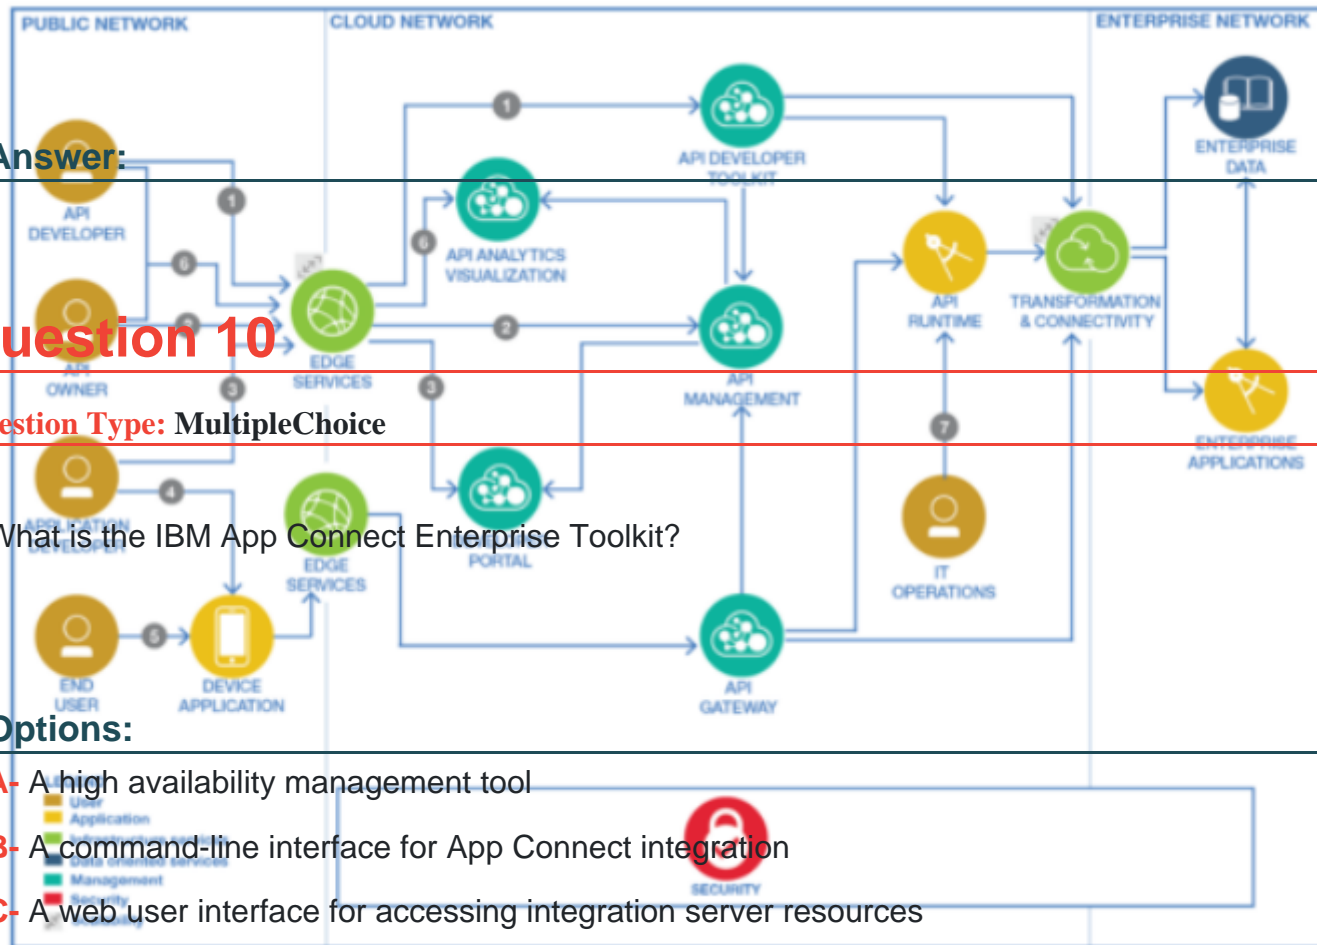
PUBLIC NETWORK

CLOUD NETWORK

ENTERPRISE NETWORK

Answer:

API DEVELOPER

API DEVELOPER TOOLKIT

ENTERPRISE DATA

API ANALYTICS VISUALIZATION

EDGE SERVICES

API MANAGEMENT

API RUNTIME

TRANSFORMATION & CONNECTIVITY

uestion 10

API OWNER

estion Type: MultipleChoice

ENTERPRISE APPLICATIONS

What is the IBM App Connect Enterprise Toolkit?

PORTAL

EDGE SERVICES

IT OPERATIONS

END USER

DEVICE APPLICATION

API GATEWAY

Options:

A- A high availability management tool

User
Application

B- A command-line interface for App Connect integration

Management

SECURITY

C- A web user interface for accessing integration server resources